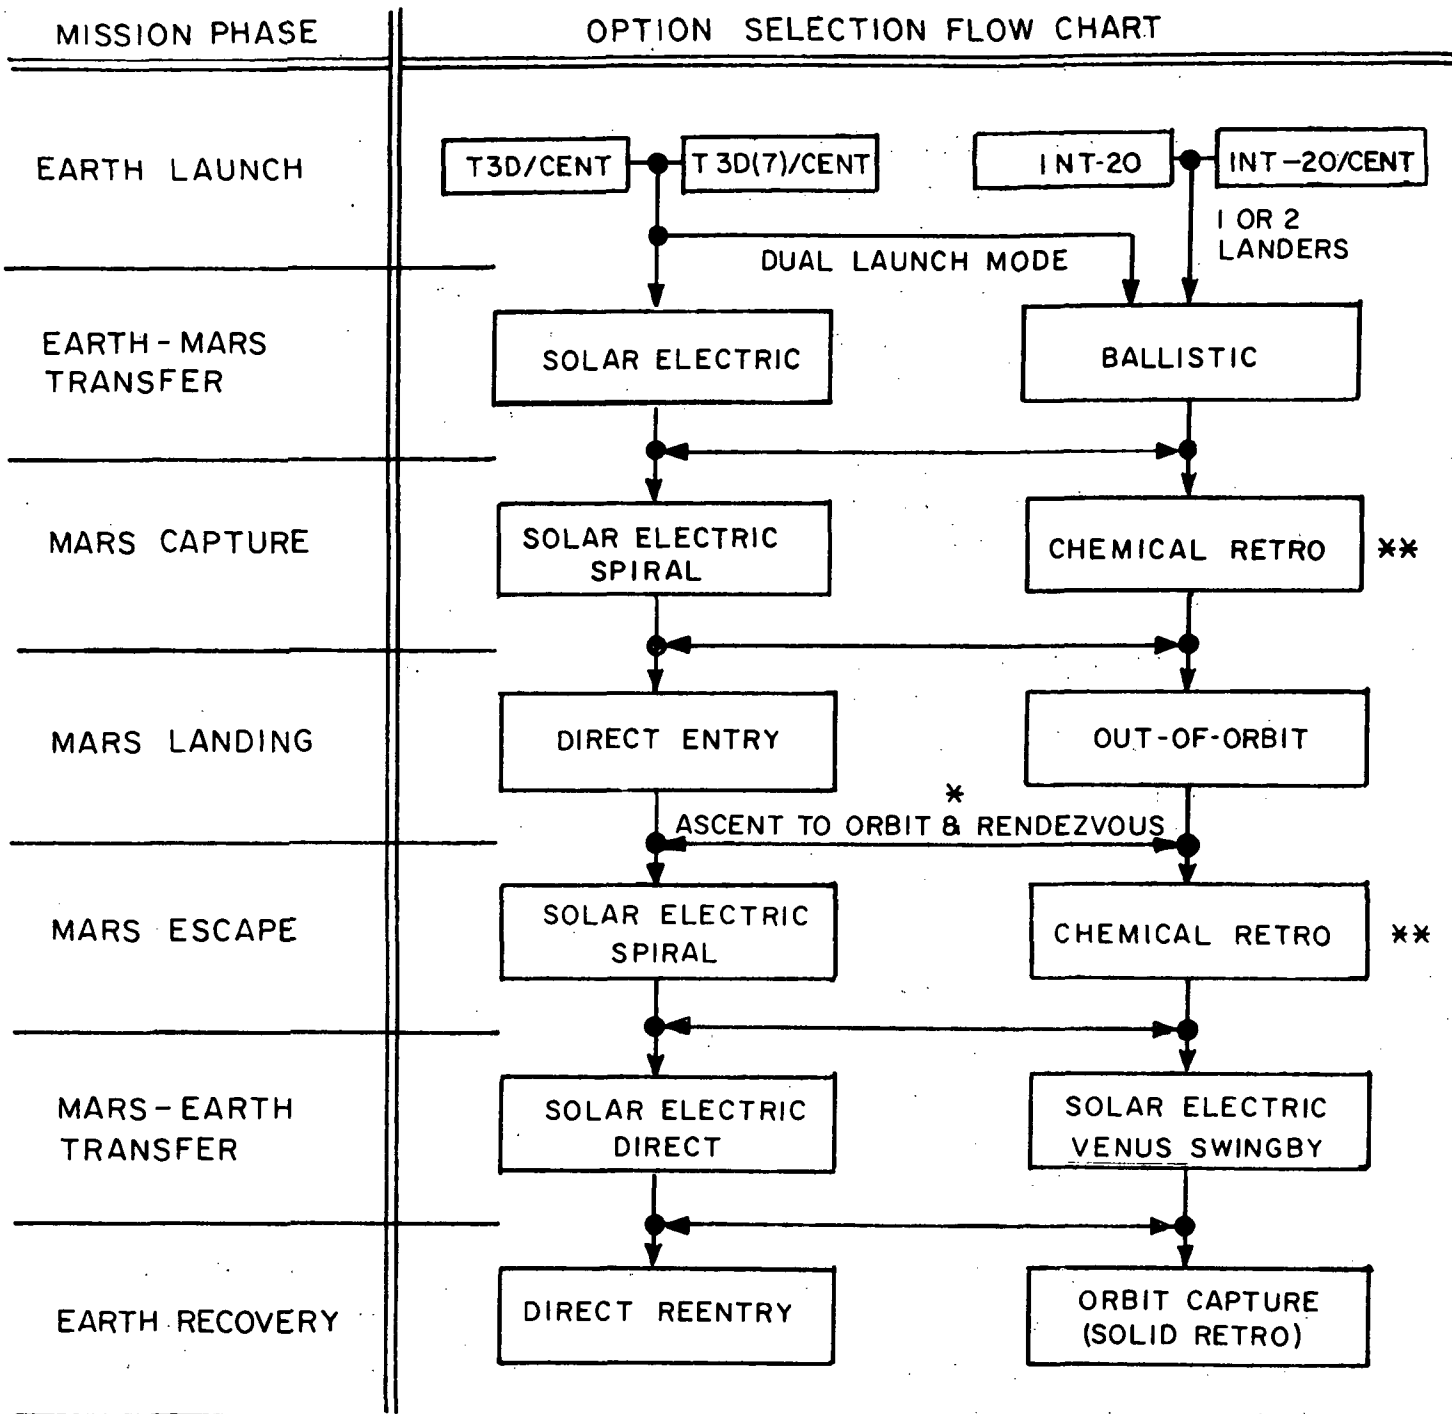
MISSION PHASE

OPTION SELECTION FLOW CHART

EARTH LAUNCH

T3D/CENT

T 3D(7)/CENT

INT-20

INT-20/CENT

1 OR 2 LANDERS

DUAL LAUNCH MODE

EARTH-MARS TRANSFER

SOLAR ELECTRIC

BALLISTIC

MARS CAPTURE

SOLAR ELECTRIC SPIRAL

CHEMICAL RETRO

**

MARS LANDING

DIRECT ENTRY

OUT-OF-ORBIT

*

ASCENT TO ORBIT & RENDEZVOUS

MARS ESCAPE

SOLAR ELECTRIC SPIRAL

CHEMICAL RETRO

**

MARS-EARTH TRANSFER

SOLAR ELECTRIC DIRECT

SOLAR ELECTRIC VENUS SWINGBY

EARTH RECOVERY

DIRECT REENTRY

ORBIT CAPTURE (SOLID RETRO)